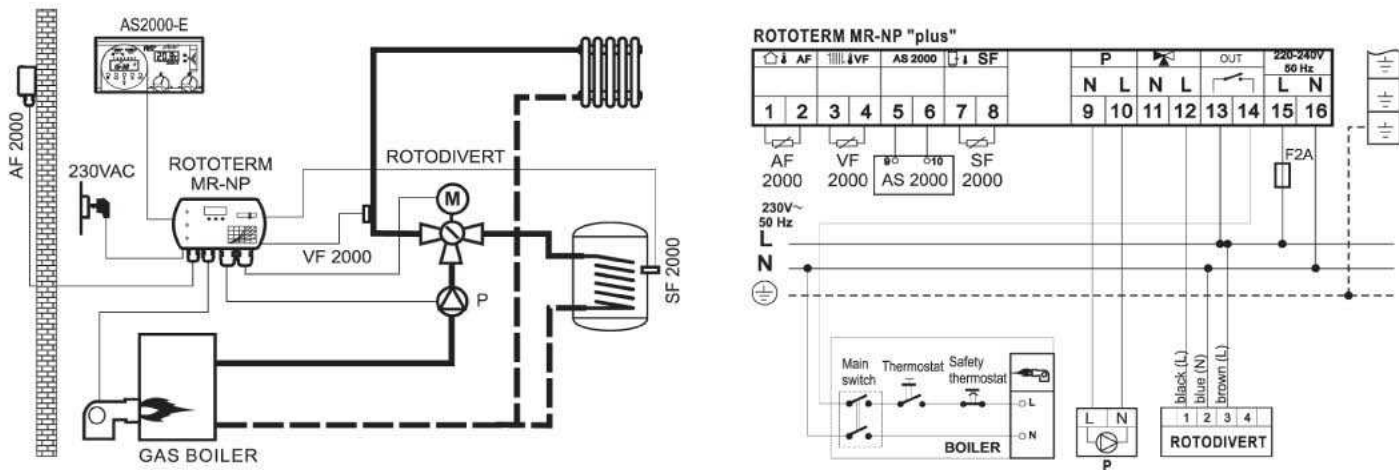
AS2000-E

AF 2000

230VAC

ROTOTERM MR-NP

ROTODIVERT

M

VF 2000

P

SF 2000

GAS BOILER

ROTOTERM MR-NP "plus"

| AF | VF | AS 2000 | SF | P | | | | OUT | | 220-240V 50 Hz | |
|---|---|---|---|---|---|---|---|---|---|---|---|
| 1 2 | 3 4 | 5 6 | 7 8 | N 9 | L 10 | N 11 | L 12 | 13 | 14 | L 15 | N 16 |

AF 2000

VF 2000

9 10 AS 2000

SF 2000

230V~ 50 Hz

L

N

F2A

Main switch

Thermostat

Safety thermostat

L

N

BOILER

L N

P

black (L)

blue (N)

brown (L)

1 2 3 4

ROTODIVERT